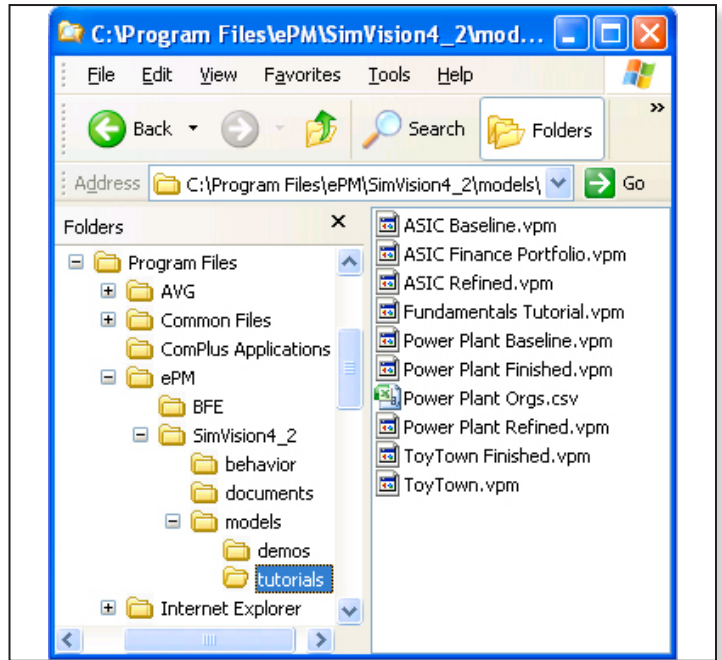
C:\Program Files\ePM\SimVision4_2\mod...

File Edit View Favorites Tools Help

Back Search Folders »

Address C:\Program Files\ePM\SimVision4_2\models\ Go

Folders ×

Program Files
AVG
Common Files
ComPlus Applications
ePM
BFE
SimVision4_2
behavior
documents
models
demos
tutorials
Internet Explorer

ASIC Baseline.vpm
ASIC Finance Portfolio.vpm
ASIC Refined.vpm
Fundamentals Tutorial.vpm
Power Plant Baseline.vpm
Power Plant Finished.vpm
Power Plant Orgs.csv
Power Plant Refined.vpm
ToyTown Finished.vpm
ToyTown.vpm